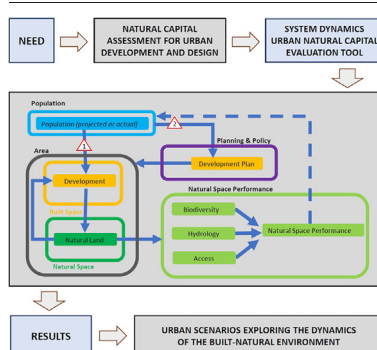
NEED

NATURAL CAPITAL ASSESSMENT FOR URBAN DEVELOPMENT AND DESIGN

SYSTEM DYNAMICS URBAN NATURAL CAPITAL EVALUATION TOOL

Population

Population (projected or actual)

1

2

Planning & Policy

Development Plan

Area

Development

Built Space

Natural Land

Natural Space

Natural Space Performance

Biodiversity

Hydrology

Access

Natural Space Performance

RESULTS

URBAN SCENARIOS EXPLORING THE DYNAMICS OF THE BUILT-NATURAL ENVIRONMENT